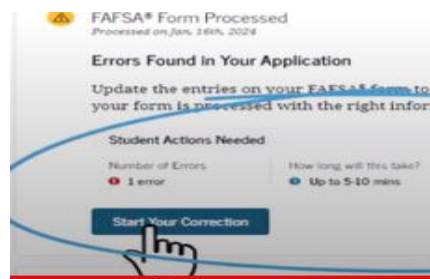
FAFSA® Form Processed
Processed on Jan. 16th, 2024

Errors Found in Your Application

Update the entries on your FAFSA® form to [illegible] your form is processed with the right infor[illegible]

Student Actions Needed

Number of Errors
1 error

How long will this take?
Up to 5-10 mins

Start Your Correction